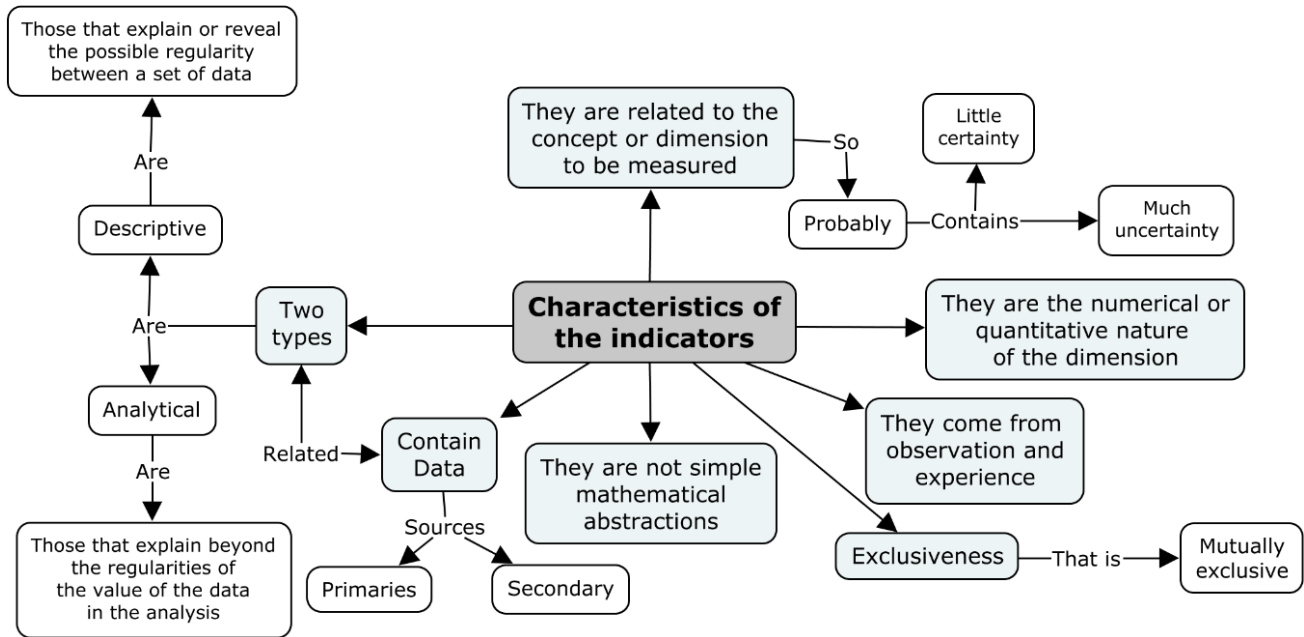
Characteristics of the indicators

They are related to the concept or dimension to be measured

So

Probably

Contains

Little certainty

Much uncertainty

They are the numerical or quantitative nature of the dimension

They come from observation and experience

Exclusiveness

That is

Mutually exclusive

They are not simple mathematical abstractions

Contain Data

Sources

Primaries

Secondary

Related

Two types

Are

Descriptive

Are

Those that explain or reveal the possible regularity between a set of data

Analytical

Are

Those that explain beyond the regularities of the value of the data in the analysis